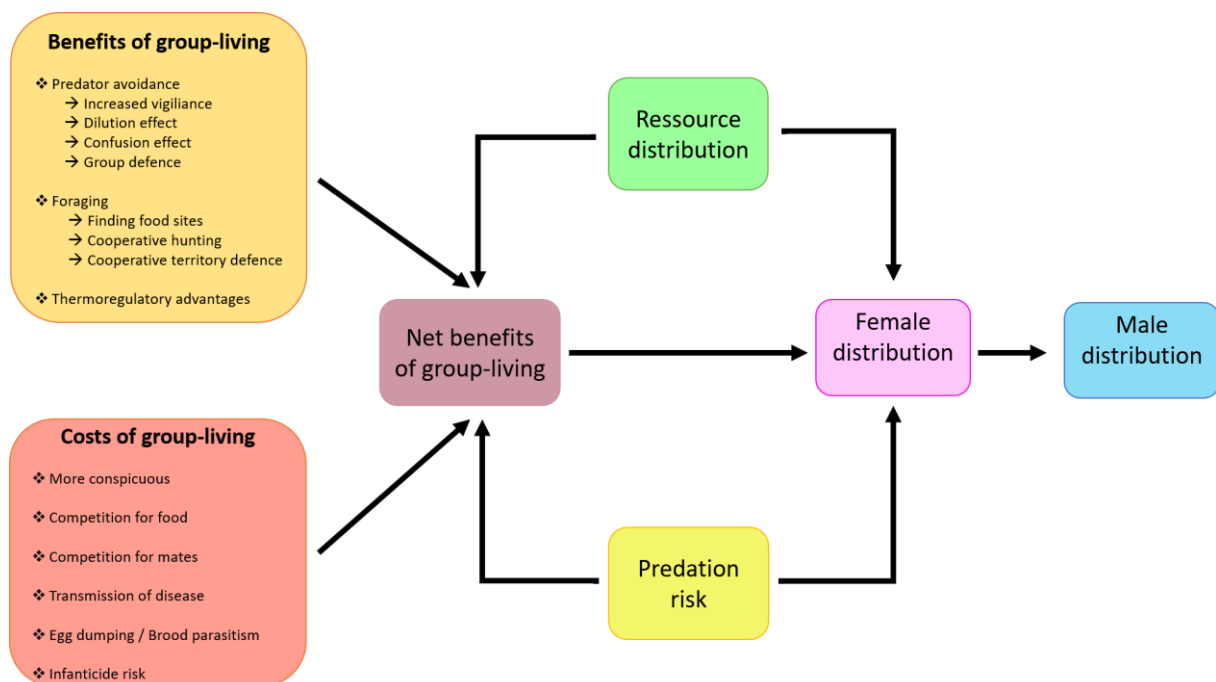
Benefits of group-living

❖ Predator avoidance
→ Increased vigiliance
→ Dilution effect
→ Confusion effect
→ Group defence

❖ Foraging
→ Finding food sites
→ Cooperative hunting
→ Cooperative territory defence

❖ Thermoregulatory advantages

Ressource distribution

Net benefits of group-living

Female distribution

Male distribution

Costs of group-living

❖ More conspicuous

❖ Competition for food

❖ Competition for mates

❖ Transmission of disease

❖ Egg dumping / Brood parasitism

❖ Infanticide risk

Predation risk